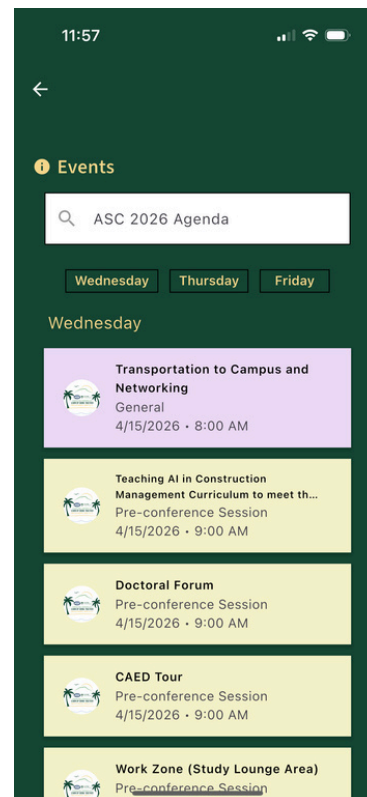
11:57

Events

ASC 2026 Agenda

Wednesday Thursday Friday

Wednesday

Transportation to Campus and Networking
General
4/15/2026 • 8:00 AM

Teaching AI in Construction Management Curriculum to meet th...
Pre-conference Session
4/15/2026 • 9:00 AM

Doctoral Forum
Pre-conference Session
4/15/2026 • 9:00 AM

CAED Tour
Pre-conference Session
4/15/2026 • 9:00 AM

Work Zone (Study Lounge Area)
Pre-conference Session